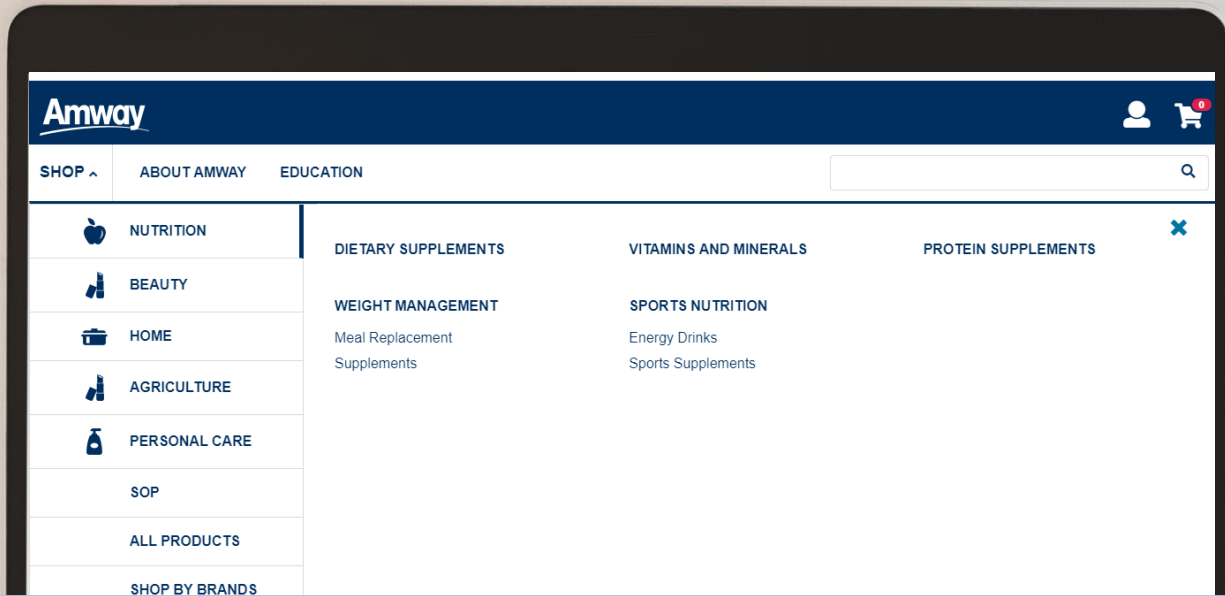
Amway

0

SHOP ABOUT AMWAY EDUCATION

NUTRITION
BEAUTY
HOME
AGRICULTURE
PERSONAL CARE
SOP
ALL PRODUCTS
SHOP BY BRANDS

DIETARY SUPPLEMENTS

VITAMINS AND MINERALS

PROTEIN SUPPLEMENTS

WEIGHT MANAGEMENT
Meal Replacement
Supplements

SPORTS NUTRITION
Energy Drinks
Sports Supplements